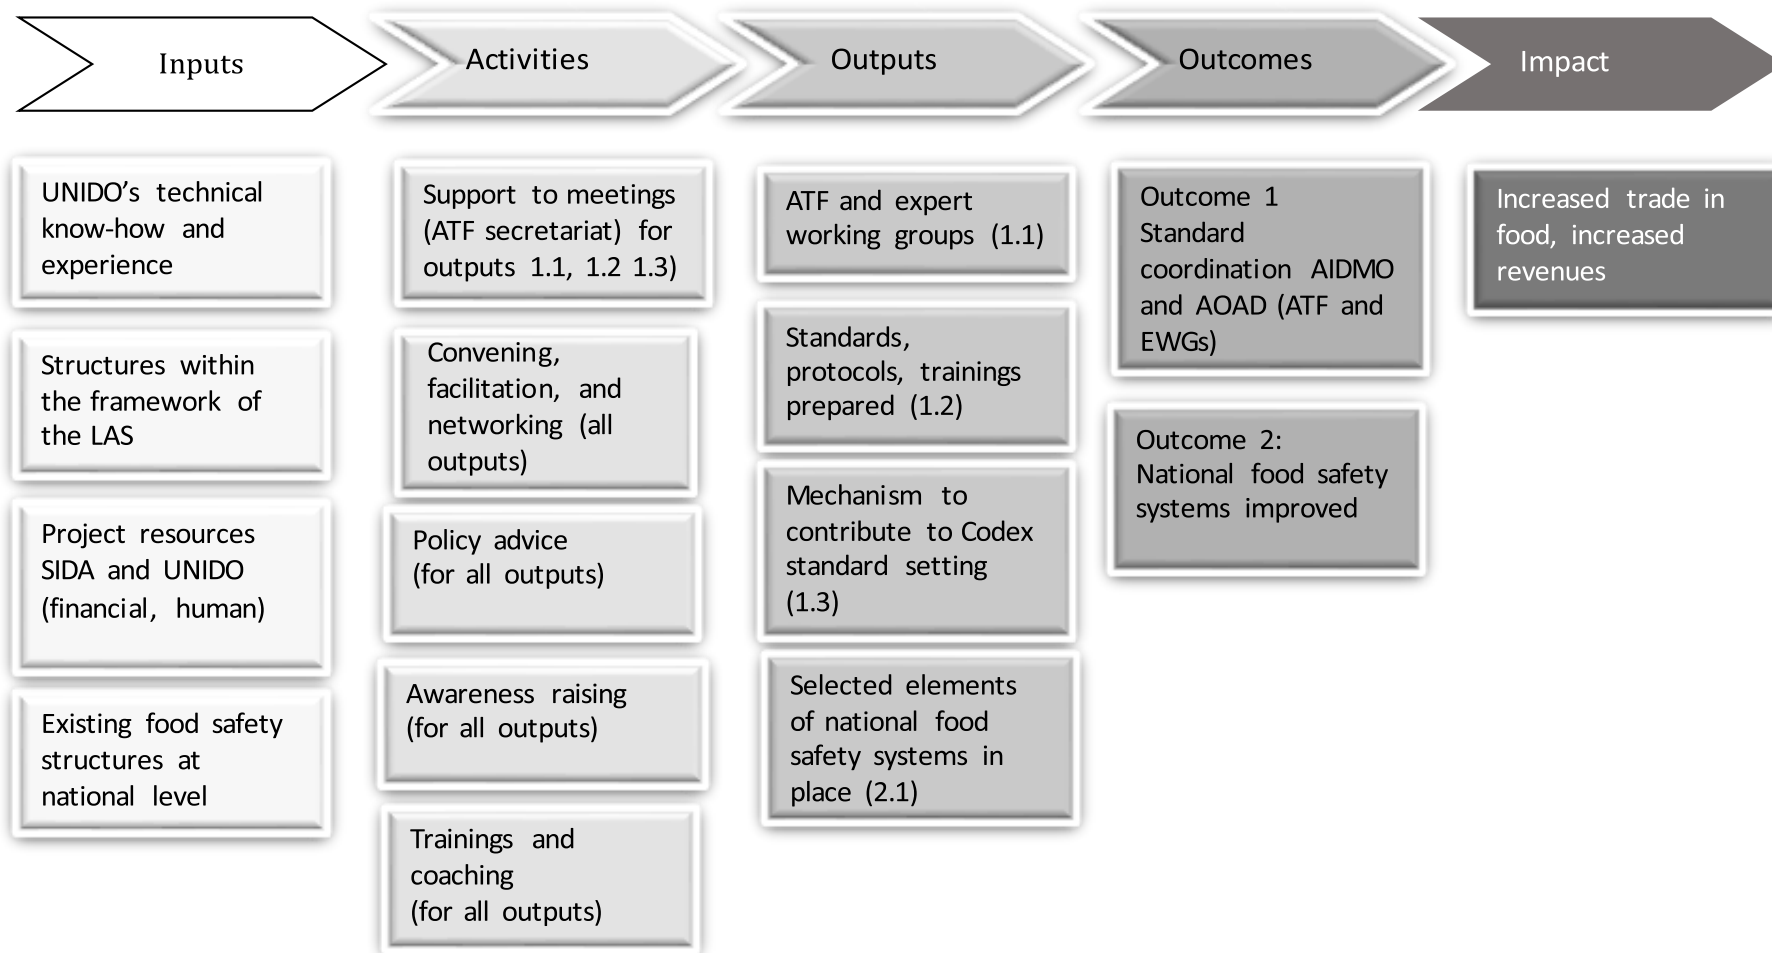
Inputs

Activities

Outputs

Outcomes

Impact

UNIDO's technical know-how and experience

Structures within the framework of the LAS

Project resources SIDA and UNIDO (financial, human)

Existing food safety structures at national level

Support to meetings (ATF secretariat) for outputs 1.1, 1.2 1.3)

Convening, facilitation, and networking (all outputs)

Policy advice (for all outputs)

Awareness raising (for all outputs)

Trainings and coaching (for all outputs)

ATF and expert working groups (1.1)

Standards, protocols, trainings prepared (1.2)

Mechanism to contribute to Codex standard setting (1.3)

Selected elements of national food safety systems in place (2.1)

Outcome 1 Standard coordination AIDMO and AOAD (ATF and EWGs)

Outcome 2: National food safety systems improved

Increased trade in food, increased revenues